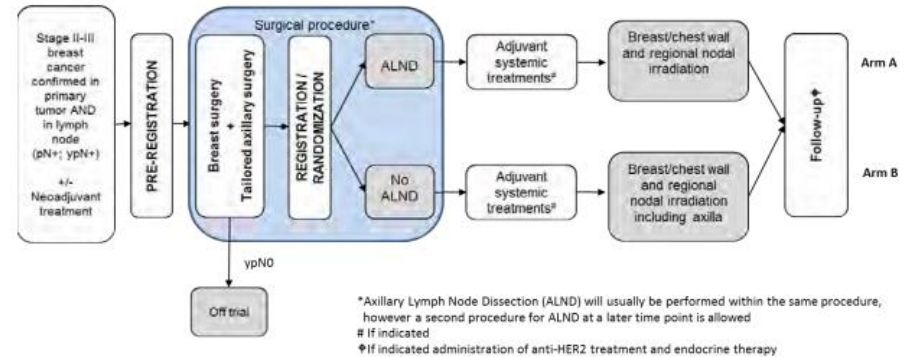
Stage II-III breast cancer confirmed in primary tumor AND in lymph node (pN+; ypN+)

+/- Neoadjuvant treatment

PRE-REGISTRATION

Surgical procedure*

Breast surgery + Tailored axillary surgery

REGISTRATION / RANDOMIZATION

ALND

No ALND

Adjuvant systemic treatments#

Adjuvant systemic treatments#

Breast/chest wall and regional nodal irradiation

Breast/chest wall and regional nodal irradiation including axilla

Follow-up♦

Arm A

Arm B

ypN0

Off trial

*Axillary Lymph Node Dissection (ALND) will usually be performed within the same procedure, however a second procedure for ALND at a later time point is allowed
# If indicated
♦If indicated administration of anti-HER2 treatment and endocrine therapy